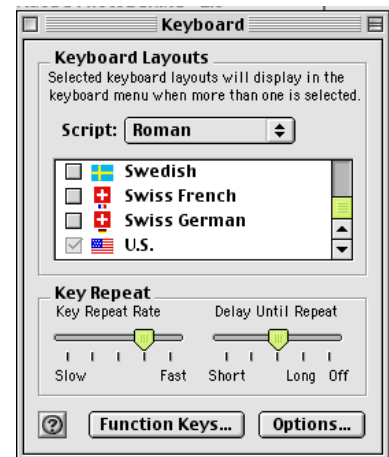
Keyboard

Keyboard Layouts

Selected keyboard layouts will display in the keyboard menu when more than one is selected.

Script: Roman

Swedish
Swiss French
Swiss German
U.S.

Key Repeat

Key Repeat Rate
Delay Until Repeat

Slow
Fast
Short
Long
Off

?
Function Keys...
Options...